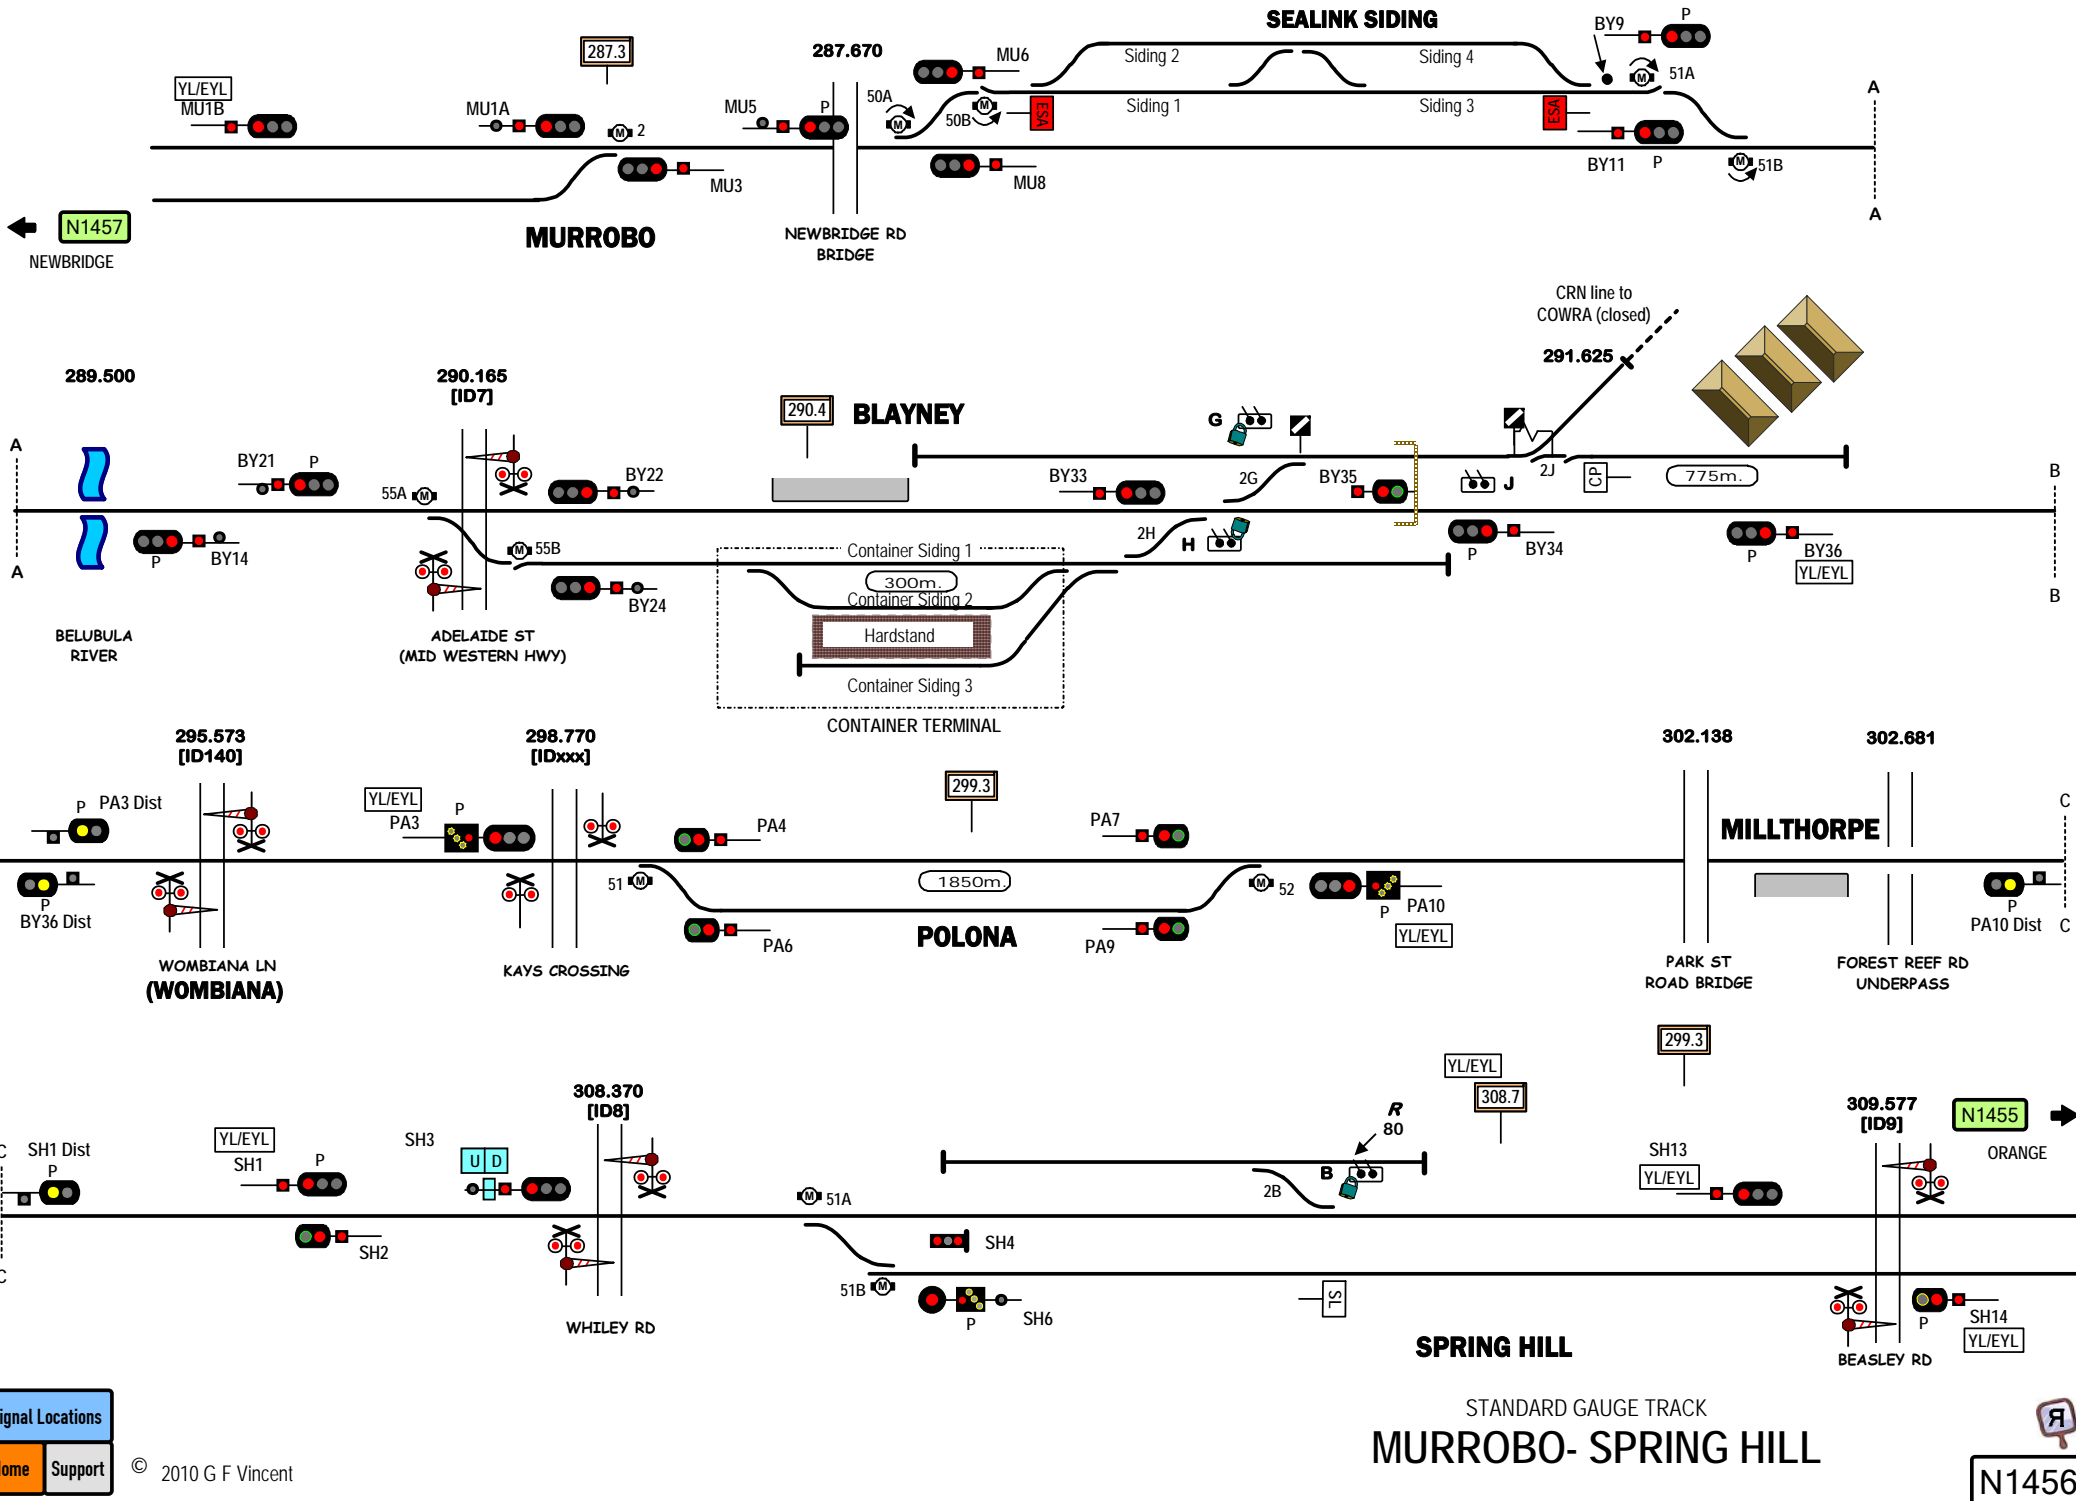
SEALINK SIDING

287.3

287.670

YL/EYL
MU1B

MU1A

2

MU5

P

MU6

50A

50B

ESA

Siding 2

Siding 1

Siding 4

Siding 3

ESA

BY9

P

51A

A

MU3

MU8

BY11

P

51B

A

N1457

NEWBRIDGE

MURROBO

NEWBRIDGE RD BRIDGE

CRN line to COWRA (closed)

291.625

289.500

290.165 [ID7]

290.4

BLAYNEY

G

A

BY21

P

55A

BY22

BY33

2G

BY35

J

2J

CP

775m.

B

A

P

BY14

55B

Container Siding 1

2H

H

P

BY34

P

BY36

YL/EYL

B

BY24

300m.

Container Siding 2

Hardstand

Container Siding 3

CONTAINER TERMINAL

BELUBULA RIVER

ADELAIDE ST (MID WESTERN HWY)

295.573 [ID140]

298.770 [IDxxx]

302.138

302.681

P

PA3 Dist

YL/EYL

PA3

P

PA4

299.3

PA7

MILLTHORPE

C

P

BY36 Dist

51

1850m.

52

P

PA10

YL/EYL

P

PA10 Dist

C

PA6

POLONA

PA9

WOMBIANA LN (WOMBIANA)

KAYS CROSSING

PARK ST ROAD BRIDGE

FOREST REEF RD UNDERPASS

299.3

YL/EYL

308.7

308.370 [ID8]

R 80

309.577 [ID9]

N1455

ORANGE

C

SH1 Dist

P

YL/EYL

SH1

P

SH3

U D

B

2B

SH13

YL/EYL

51A

SH4

SH2

51B

P

SH6

SL

P

SH14

YL/EYL

C

WHILEY RD

SPRING HILL

BEASLEY RD

ignal Locations

ome

Support

© 2010 G F Vincent

STANDARD GAUGE TRACK

MURROBO- SPRING HILL

N1456